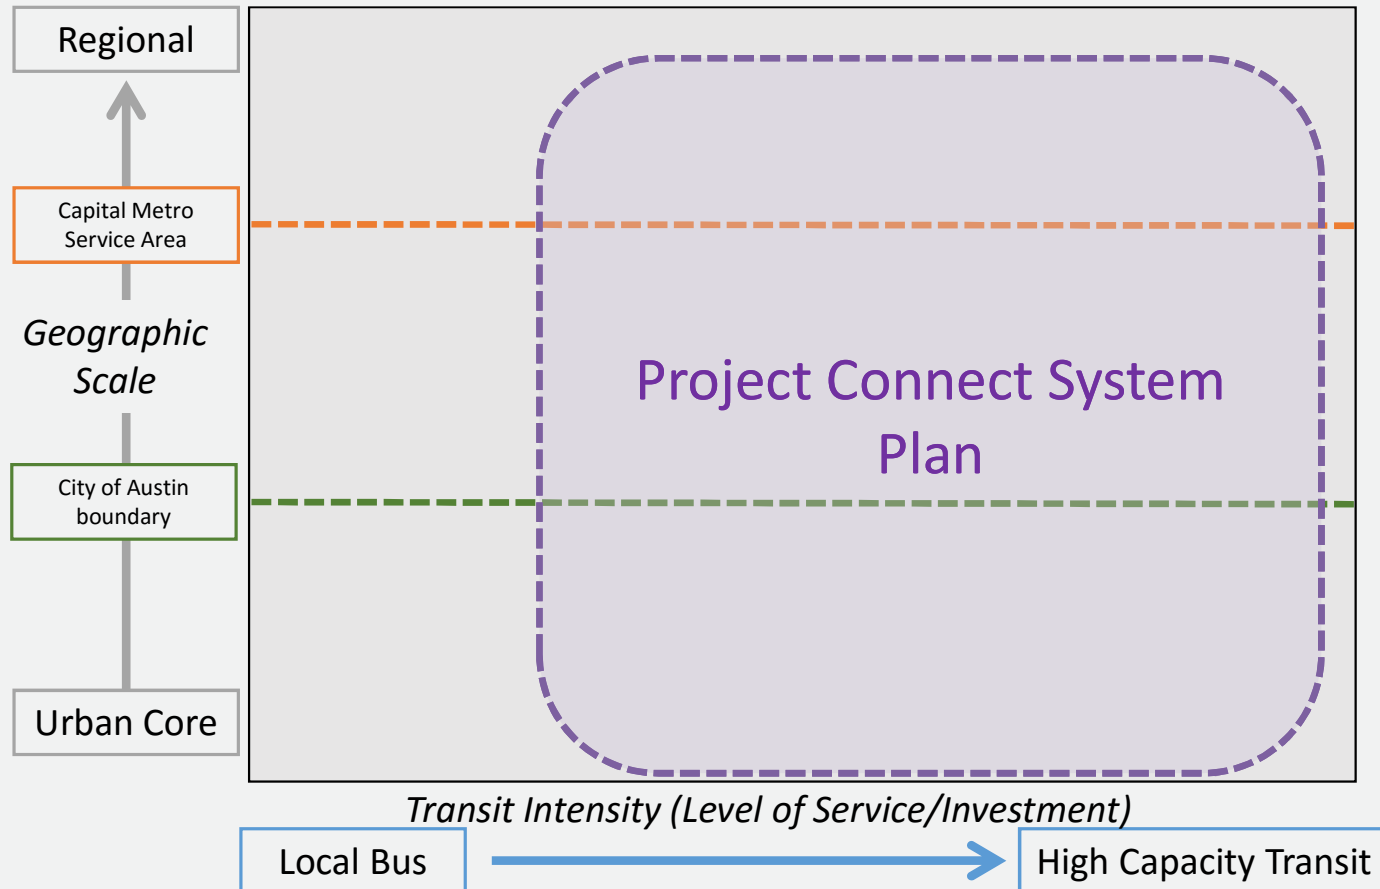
Regional

Capital Metro Service Area

Geographic Scale

City of Austin boundary

Urban Core

Project Connect System Plan

Transit Intensity (Level of Service/Investment)

Local Bus

High Capacity Transit